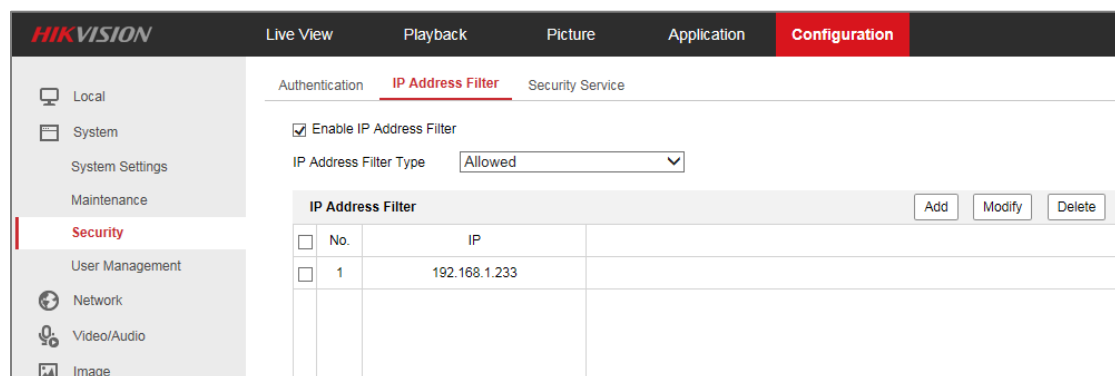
HIKVISION

Live View
Playback
Picture
Application
Configuration

Local
System
System Settings
Maintenance
Security
User Management
Network
Video/Audio
Image

Authentication
IP Address Filter
Security Service

☑ Enable IP Address Filter

IP Address Filter Type Allowed

IP Address Filter
Add
Modify
Delete

| ☐ | No. | IP |
|---|---|---|
| ☐ | 1 | 192.168.1.233 |